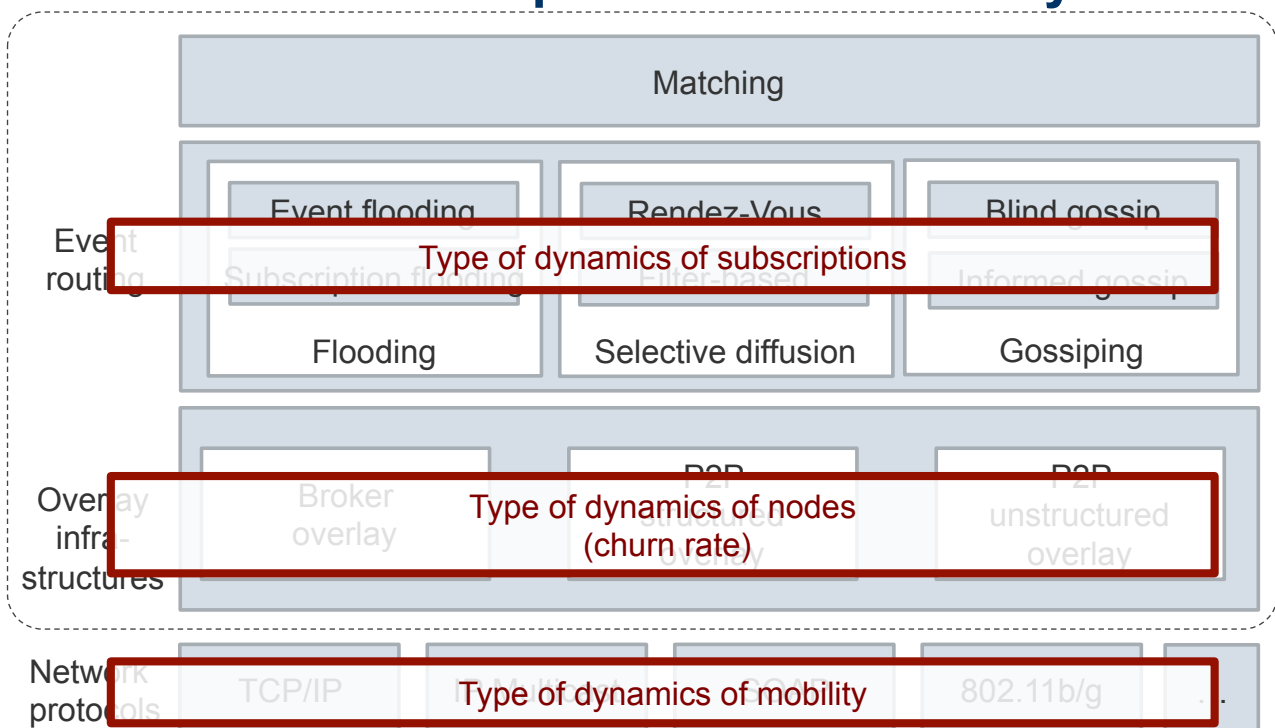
Matching

Event routing

Event flooding

Subscription flooding

Flooding

Rendez-Vous

Filter-based

Selective diffusion

Blind gossip

Informed gossip

Gossiping

Type of dynamics of subscriptions

Overlay infra-structures

Broker overlay

P2P structured overlay

P2P unstructured overlay

Type of dynamics of nodes (churn rate)

Network protocols

TCP/IP

IP Multicast

SOAP

802.11b/g

...

Type of dynamics of mobility